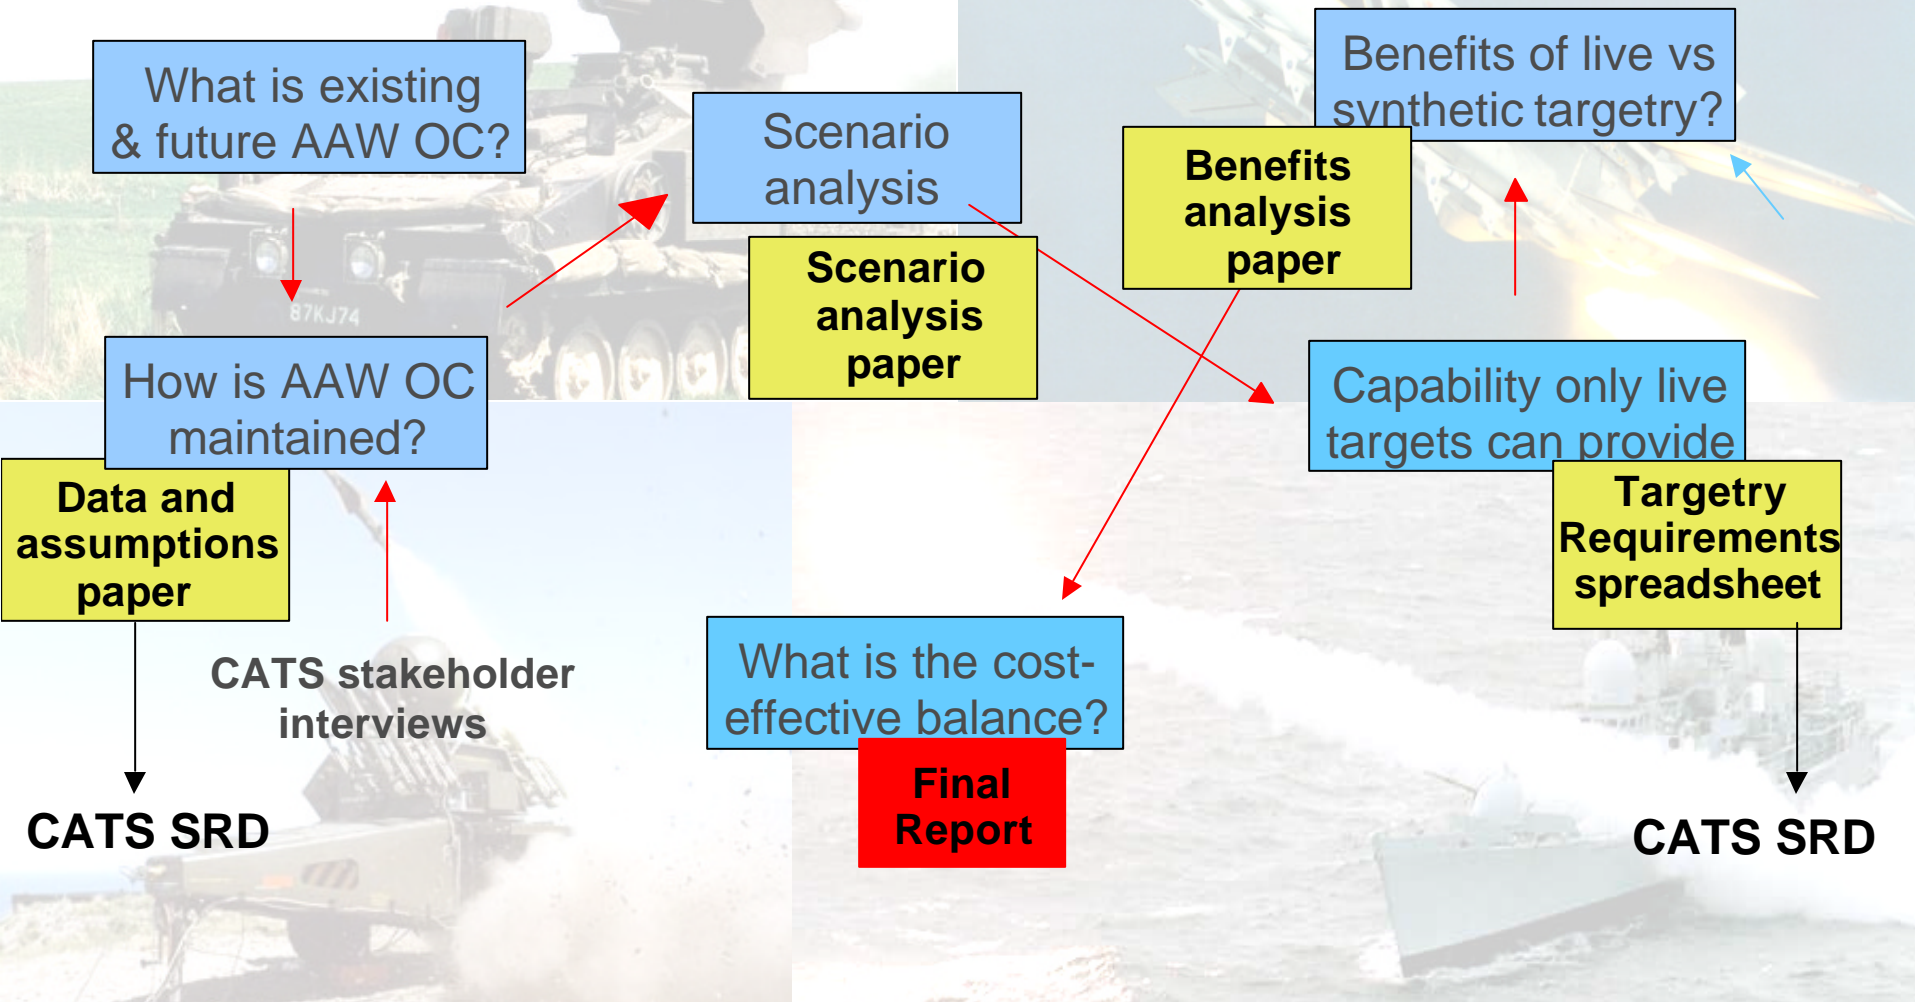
What is existing & future AAW OC?

How is AAW OC maintained?

Data and assumptions paper

CATS stakeholder interviews

CATS SRD

Scenario analysis

Scenario analysis paper

Benefits of live vs synthetic targetry?

Benefits analysis paper

Capability only live targets can provide

Targetry Requirements spreadsheet

CATS SRD

What is the cost-effective balance?

Final Report

87KJ74